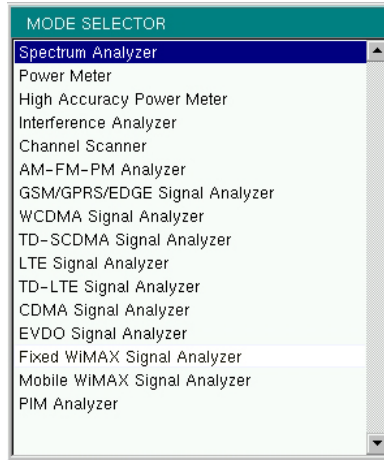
MODE SELECTOR

Spectrum Analyzer
Power Meter
High Accuracy Power Meter
Interference Analyzer
Channel Scanner
AM-FM-PM Analyzer
GSM/GPRS/EDGE Signal Analyzer
WCDMA Signal Analyzer
TD-SCDMA Signal Analyzer
LTE Signal Analyzer
TD-LTE Signal Analyzer
CDMA Signal Analyzer
EVDO Signal Analyzer
Fixed WiMAX Signal Analyzer
Mobile WiMAX Signal Analyzer
PIM Analyzer